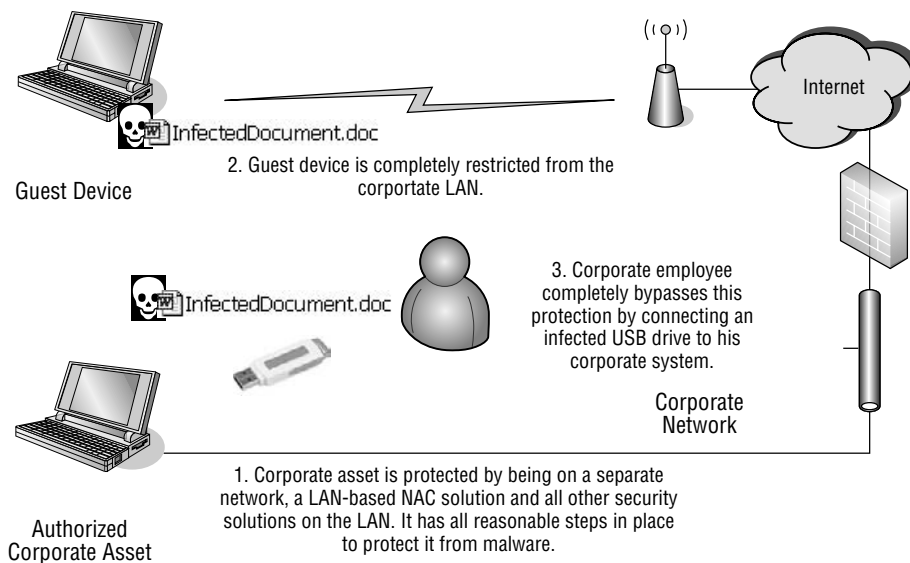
Internet

InfectedDocument.doc

2. Guest device is completely restricted from the corportate LAN.

Guest Device

InfectedDocument.doc

3. Corporate employee completely bypasses this protection by connecting an infected USB drive to his corporate system.

Corporate Network

1. Corporate asset is protected by being on a separate network, a LAN-based NAC solution and all other security solutions on the LAN. It has all reasonable steps in place to protect it from malware.

Authorized Corporate Asset